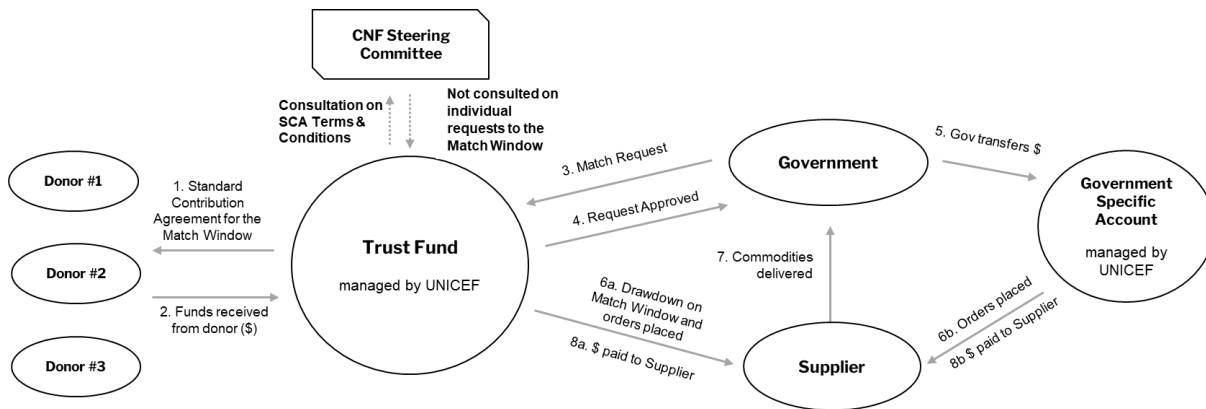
CNF Steering Committee

Consultation on SCA Terms & Conditions

Not consulted on individual requests to the Match Window

Donor #1

Donor #2

Donor #3

1. Standard Contribution Agreement for the Match Window

2. Funds received from donor ($)

Trust Fund

managed by UNICEF

3. Match Request

4. Request Approved

Government

5. Gov transfers $

Government Specific Account

managed by UNICEF

7. Commodities delivered

6a. Drawdown on Match Window and orders placed

8a. $ paid to Supplier

Supplier

6b. Orders placed

8b $ paid to Supplier